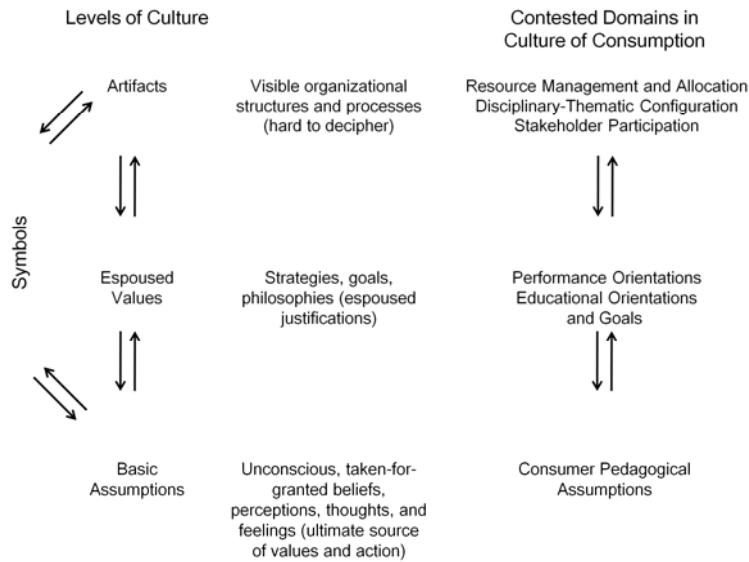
Levels of Culture

Contested Domains in Culture of Consumption

Symbols

Artifacts

Visible organizational structures and processes (hard to decipher)

Resource Management and Allocation
Disciplinary-Thematic Configuration
Stakeholder Participation

Espoused Values

Strategies, goals, philosophies (espoused justifications)

Performance Orientations
Educational Orientations and Goals

Basic Assumptions

Unconscious, taken-for-granted beliefs, perceptions, thoughts, and feelings (ultimate source of values and action)

Consumer Pedagogical Assumptions